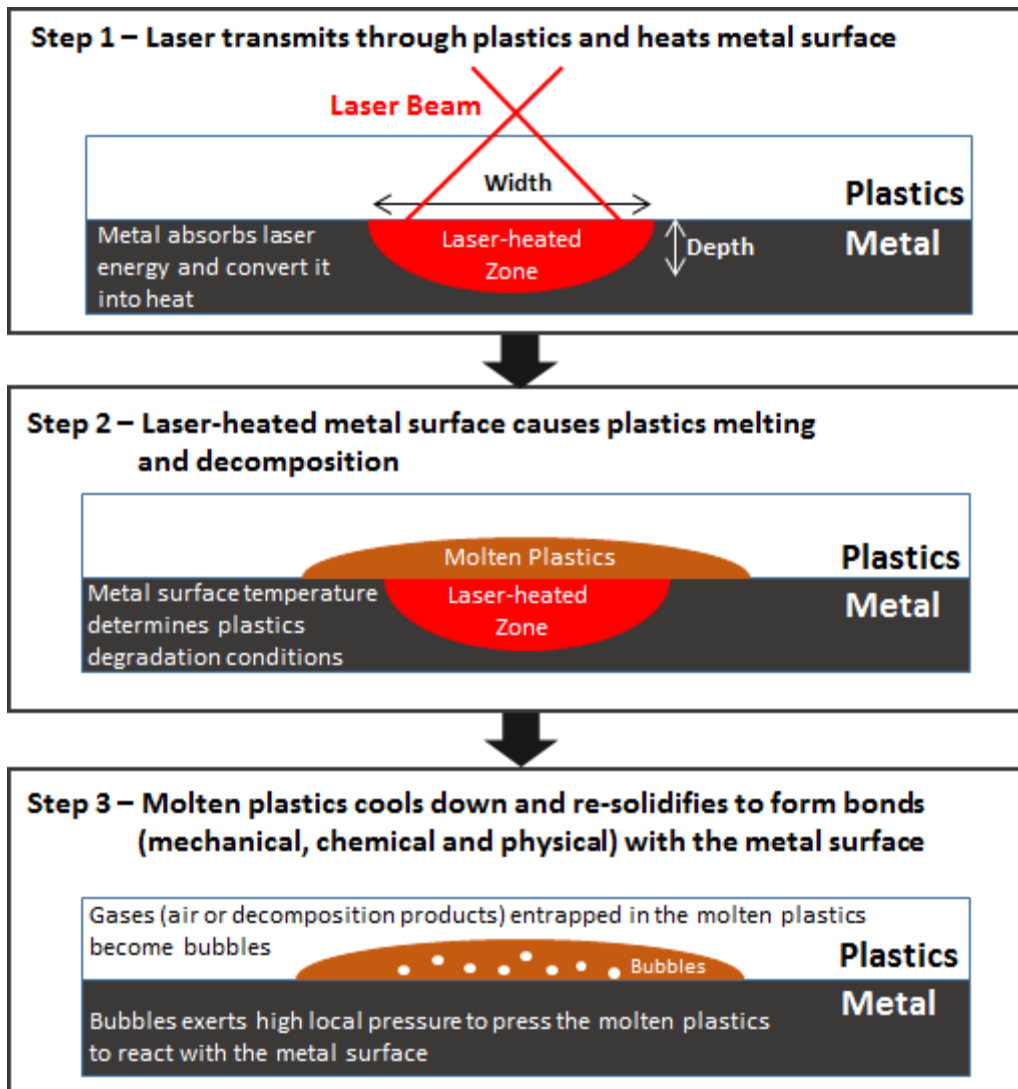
Step 1 – Laser transmits through plastics and heats metal surface

Laser Beam

Width

Plastics

Metal absorbs laser energy and convert it into heat

Laser-heated Zone

Depth

Metal

Step 2 – Laser-heated metal surface causes plastics melting and decomposition

Molten Plastics

Plastics

Metal surface temperature determines plastics degradation conditions

Laser-heated Zone

Metal

Step 3 – Molten plastics cools down and re-solidifies to form bonds (mechanical, chemical and physical) with the metal surface

Gases (air or decomposition products) entrapped in the molten plastics become bubbles

Plastics

Bubbles

Metal

Bubbles exerts high local pressure to press the molten plastics to react with the metal surface